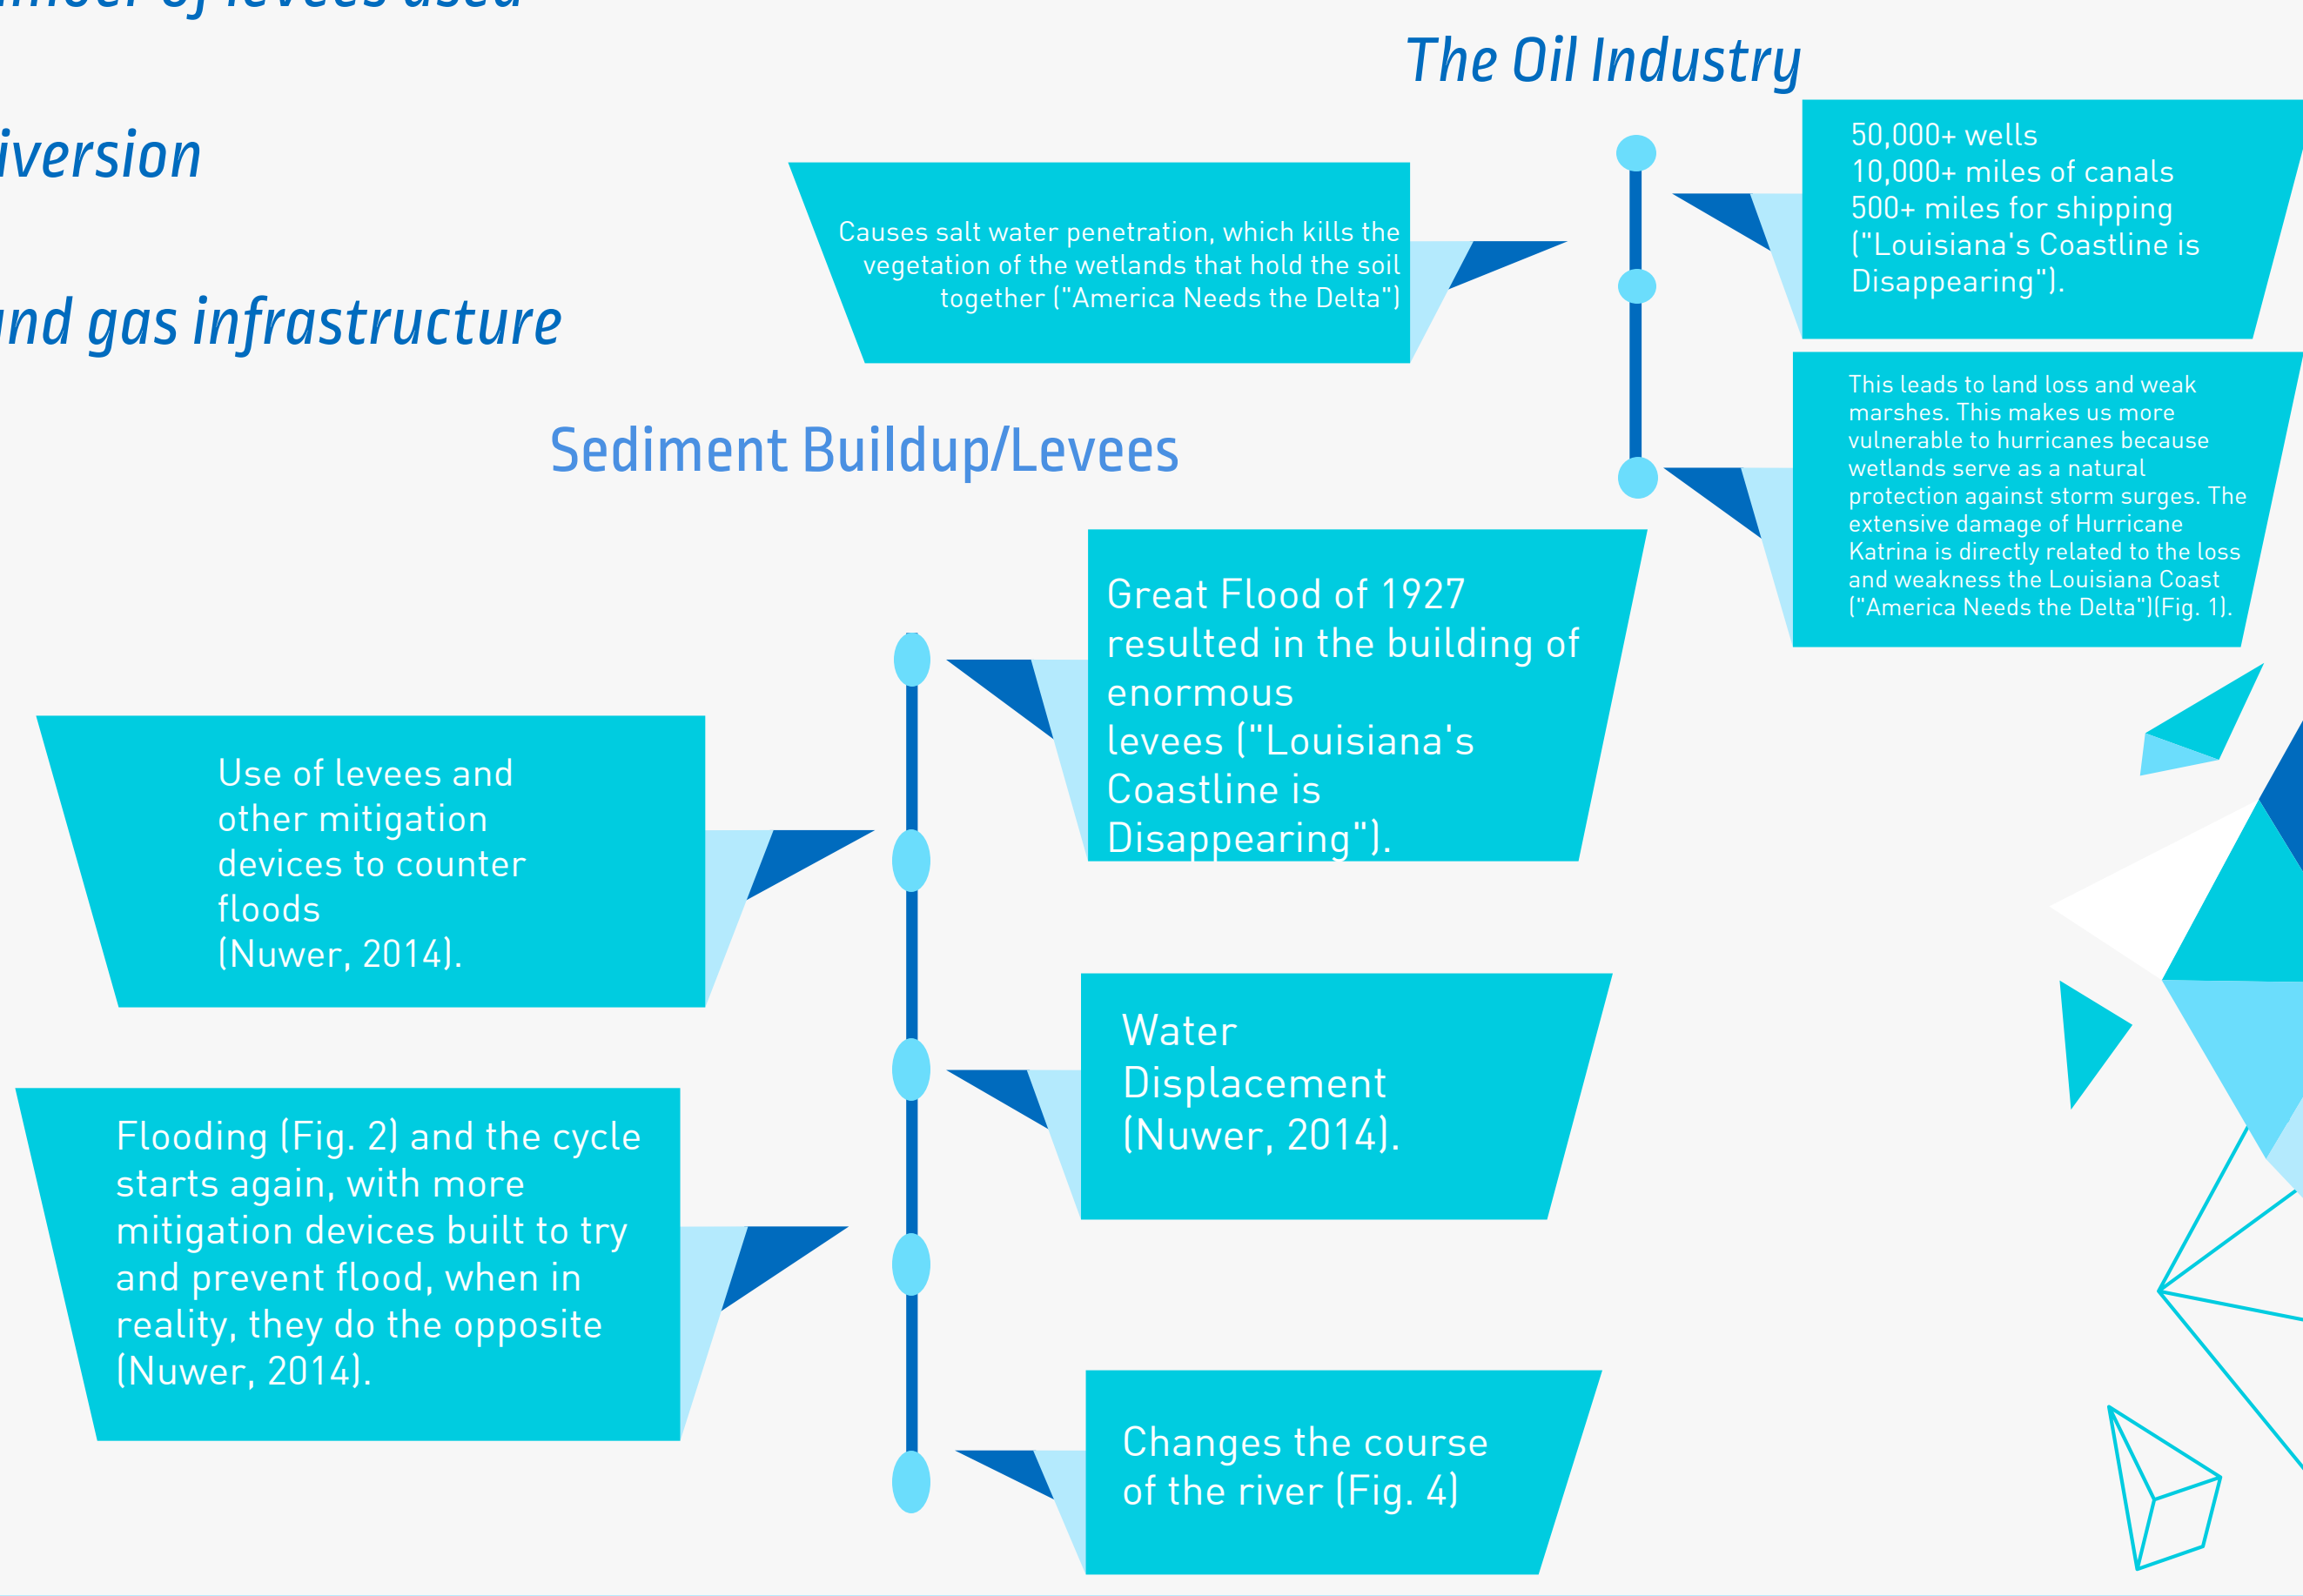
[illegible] of levees used

iversion

nd gas infrastructure

The Oil Industry

Causes salt water penetration, which kills the vegetation of the wetlands that hold the soil together ("America Needs the Delta")

50,000+ wells
10,000+ miles of canals
500+ miles for shipping ("Louisiana's Coastline is Disappearing").

This leads to land loss and weak marshes. This makes us more vulnerable to hurricanes because wetlands serve as a natural protection against storm surges. The extensive damage of Hurricane Katrina is directly related to the loss and weakness the Louisiana Coast ("America Needs the Delta")(Fig. 1).

Sediment Buildup/Levees

Great Flood of 1927 resulted in the building of enormous levees ("Louisiana's Coastline is Disappearing").

Use of levees and other mitigation devices to counter floods (Nuwer, 2014).

Water Displacement (Nuwer, 2014).

Flooding (Fig. 2) and the cycle starts again, with more mitigation devices built to try and prevent flood, when in reality, they do the opposite (Nuwer, 2014).

Changes the course of the river (Fig. 4)